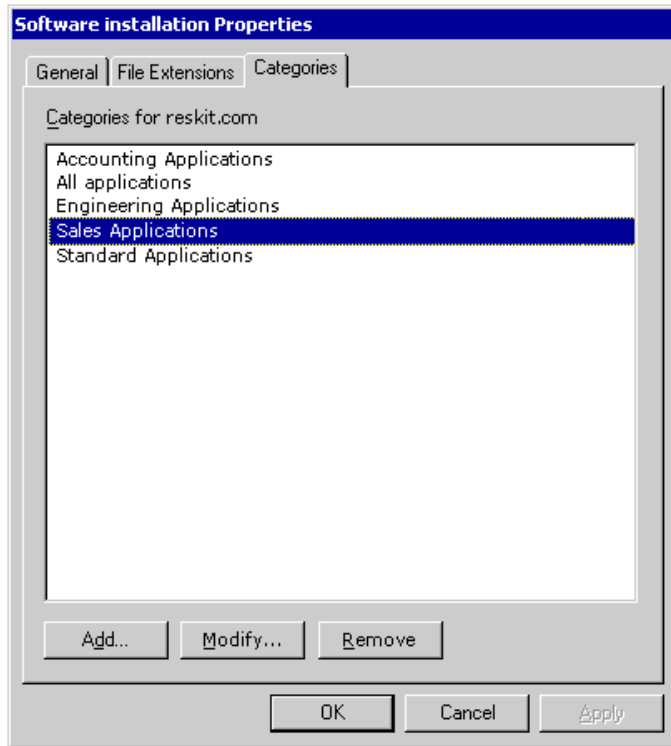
Software installation Properties

General | File Extensions | Categories

Categories for reskit.com

Accounting Applications
All applications
Engineering Applications
Sales Applications
Standard Applications

Add... | Modify... | Remove

OK | Cancel | Apply